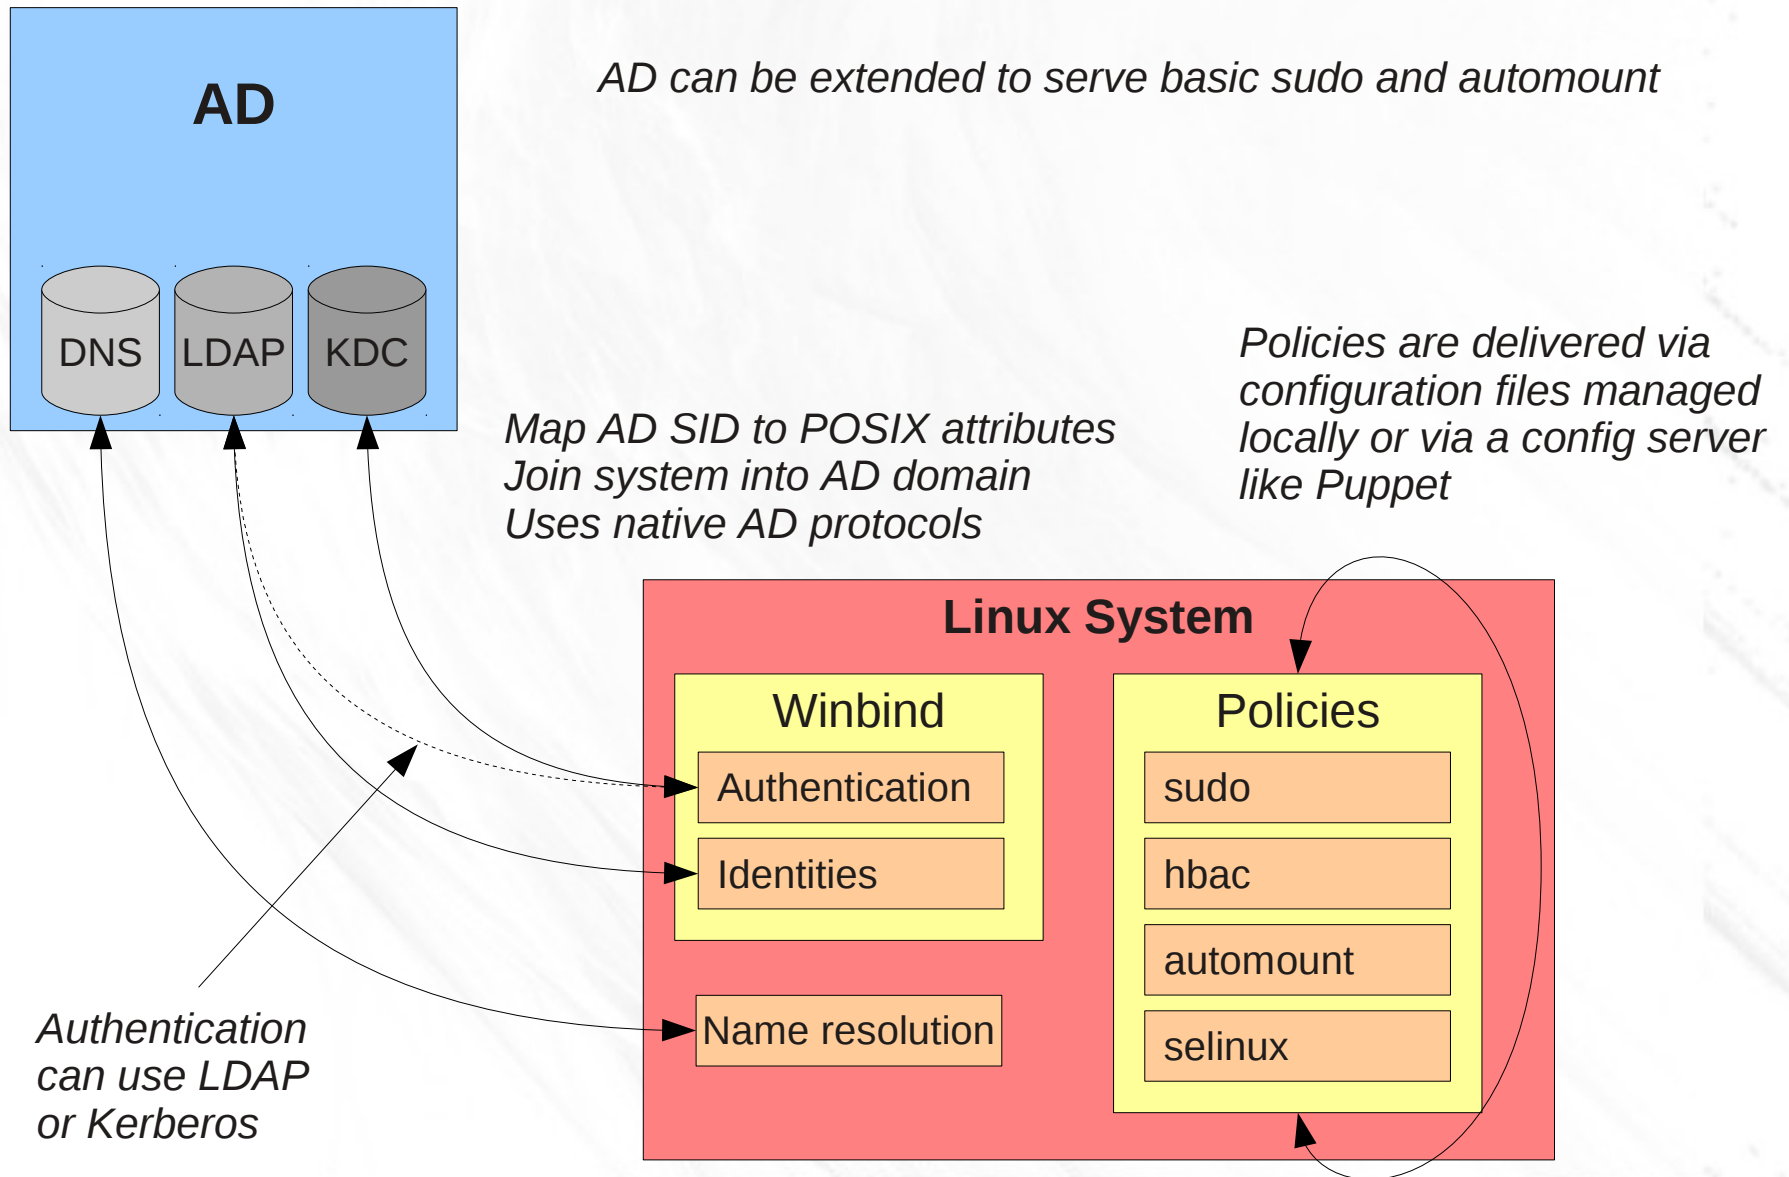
AD

DNS

LDAP

KDC

AD can be extended to serve basic sudo and automount

Policies are delivered via configuration files managed locally or via a config server like Puppet

Map AD SID to POSIX attributes
Join system into AD domain
Uses native AD protocols

Linux System

Winbind

Authentication

Identities

Name resolution

Policies

sudo

hbac

automount

selinux

Authentication can use LDAP or Kerberos